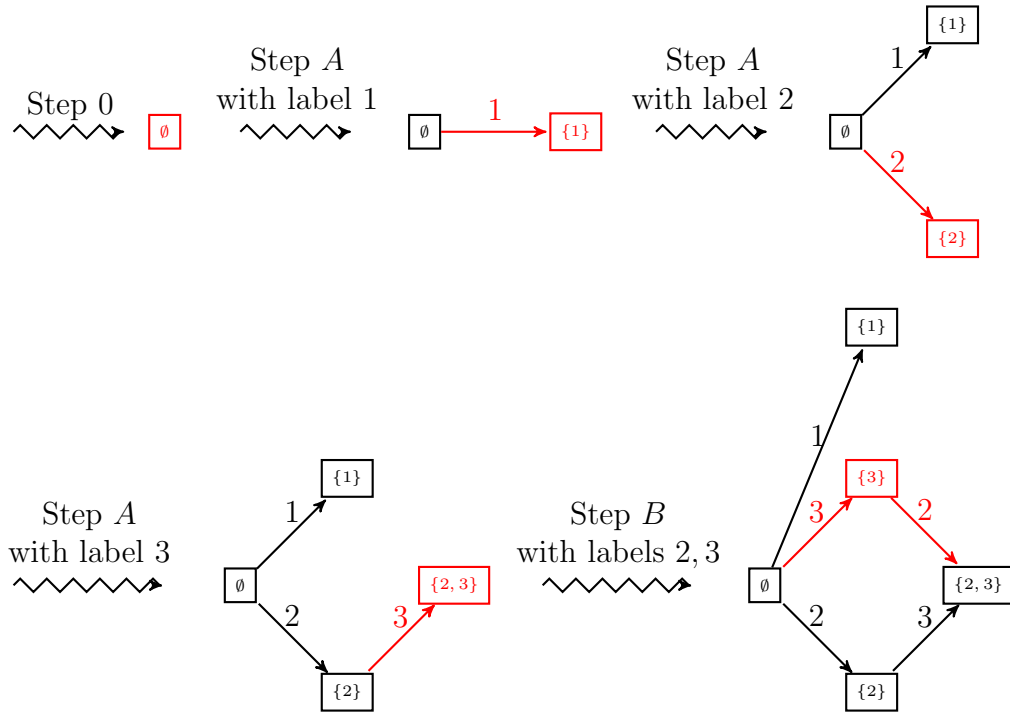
Step 0

$\emptyset$

Step $A$ with label 1

$\emptyset$

1

$\{1\}$

Step $A$ with label 2

$\{1\}$

1

$\emptyset$

2

$\{2\}$

Step $A$ with label 3

$\{1\}$

1

$\emptyset$

2

3

$\{2,3\}$

$\{2\}$

Step $B$ with labels $2,3$

$\{1\}$

1

$\{3\}$

3

2

$\emptyset$

$\{2,3\}$

2

3

$\{2\}$